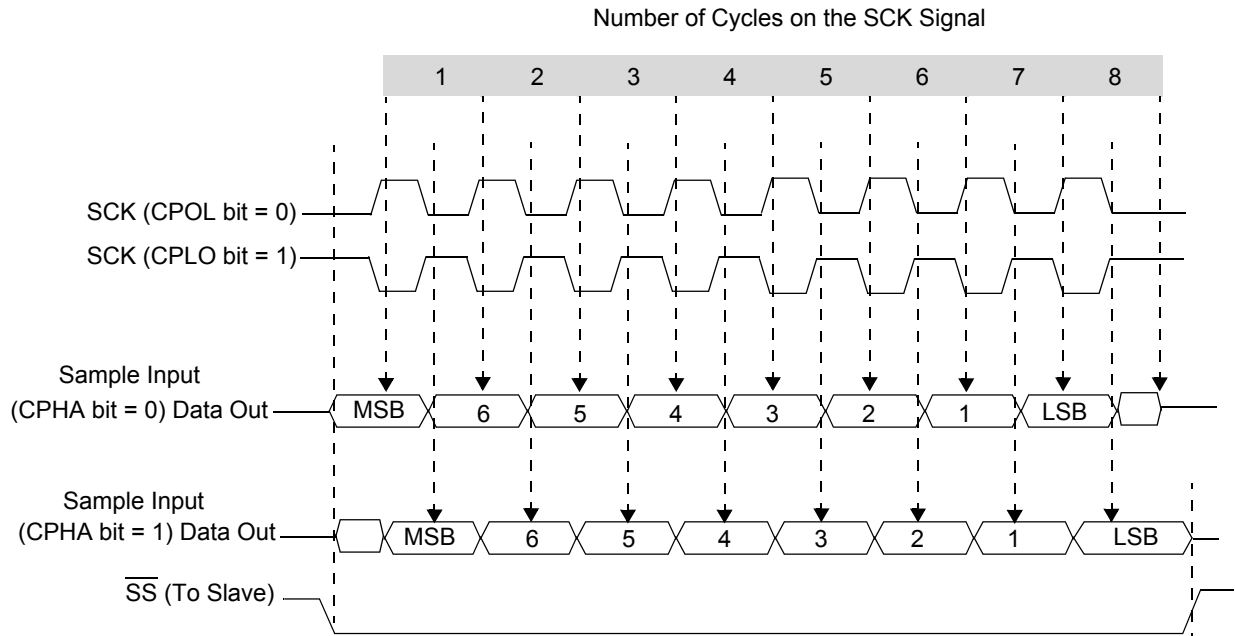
Number of Cycles on the SCK Signal

| 1 | 2 | 3 | 4 | 5 | 6 | 7 | 8 |
|---|---|---|---|---|---|---|---|

SCK (CPOL bit = 0)

SCK (CPLO bit = 1)

Sample Input
(CPHA bit = 0) Data Out

MSB 6 5 4 3 2 1 LSB

Sample Input
(CPHA bit = 1) Data Out

MSB 6 5 4 3 2 1 LSB

$\overline{SS}$ (To Slave)